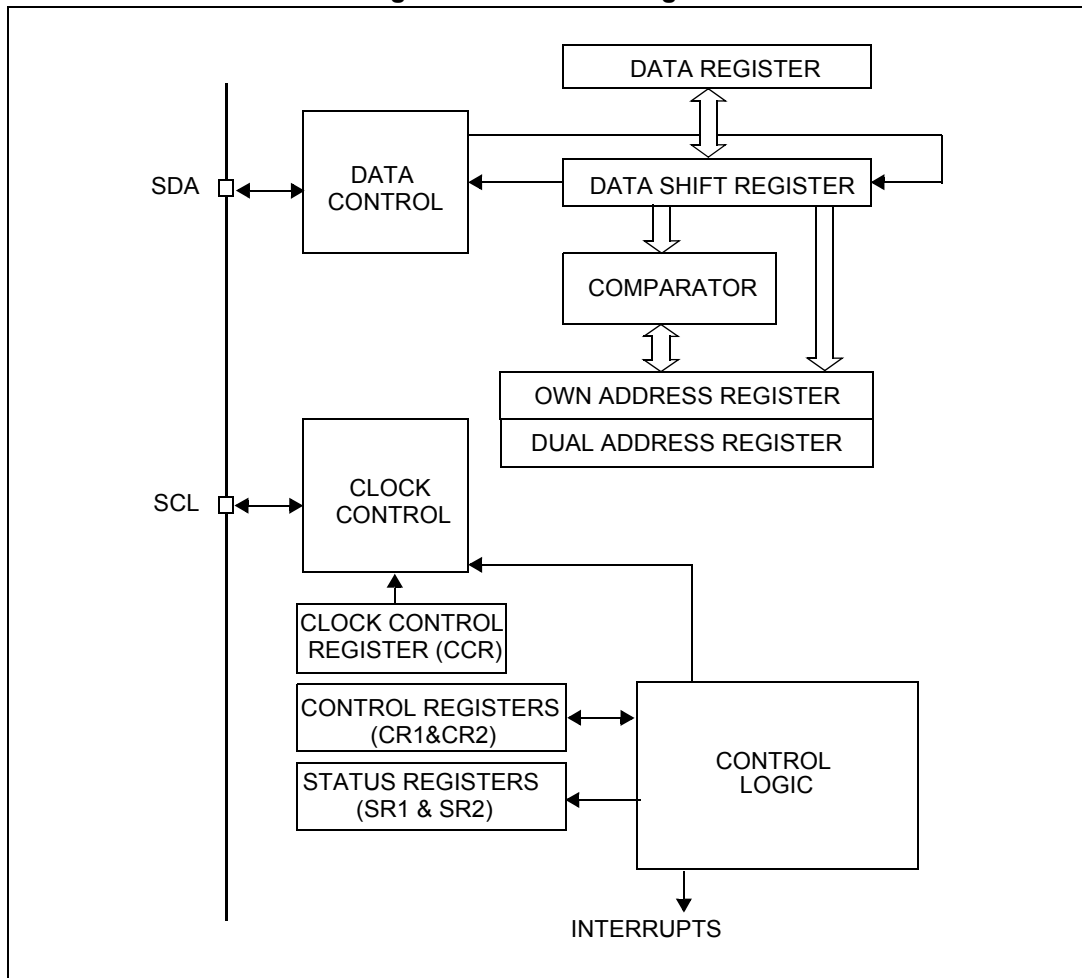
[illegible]

DATA REGISTER

SDA

DATA CONTROL

DATA SHIFT REGISTER

COMPARATOR

OWN ADDRESS REGISTER

DUAL ADDRESS REGISTER

SCL

CLOCK CONTROL

CLOCK CONTROL REGISTER (CCR)

CONTROL REGISTERS (CR1&CR2)

STATUS REGISTERS (SR1 & SR2)

CONTROL LOGIC

INTERRUPTS